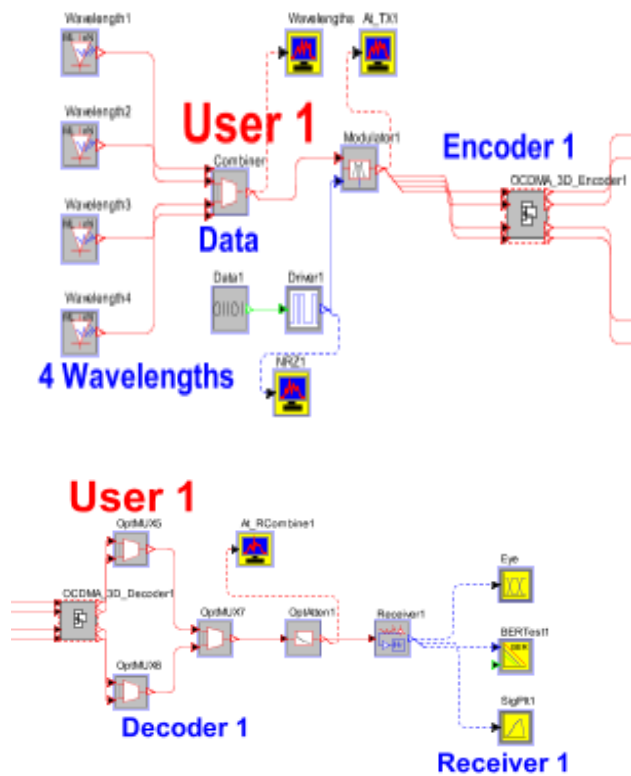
Wavelength1
Wavelengths
At_TX1
User 1
Wavelength2
Modulator1
Encoder 1
Combiner
OCDMA_3D_Encoder1
Wavelength3
Data
Data1
Driver1
Wavelength4
NRZ1
4 Wavelengths

User 1
OptMUX5
At_RCombine1
Eye
OCDMA_3D_Decoder1
OptMUX7
OptAtten1
Receiver1
BERTest1
OptMUX6
SigPlt1
Decoder 1
Receiver 1